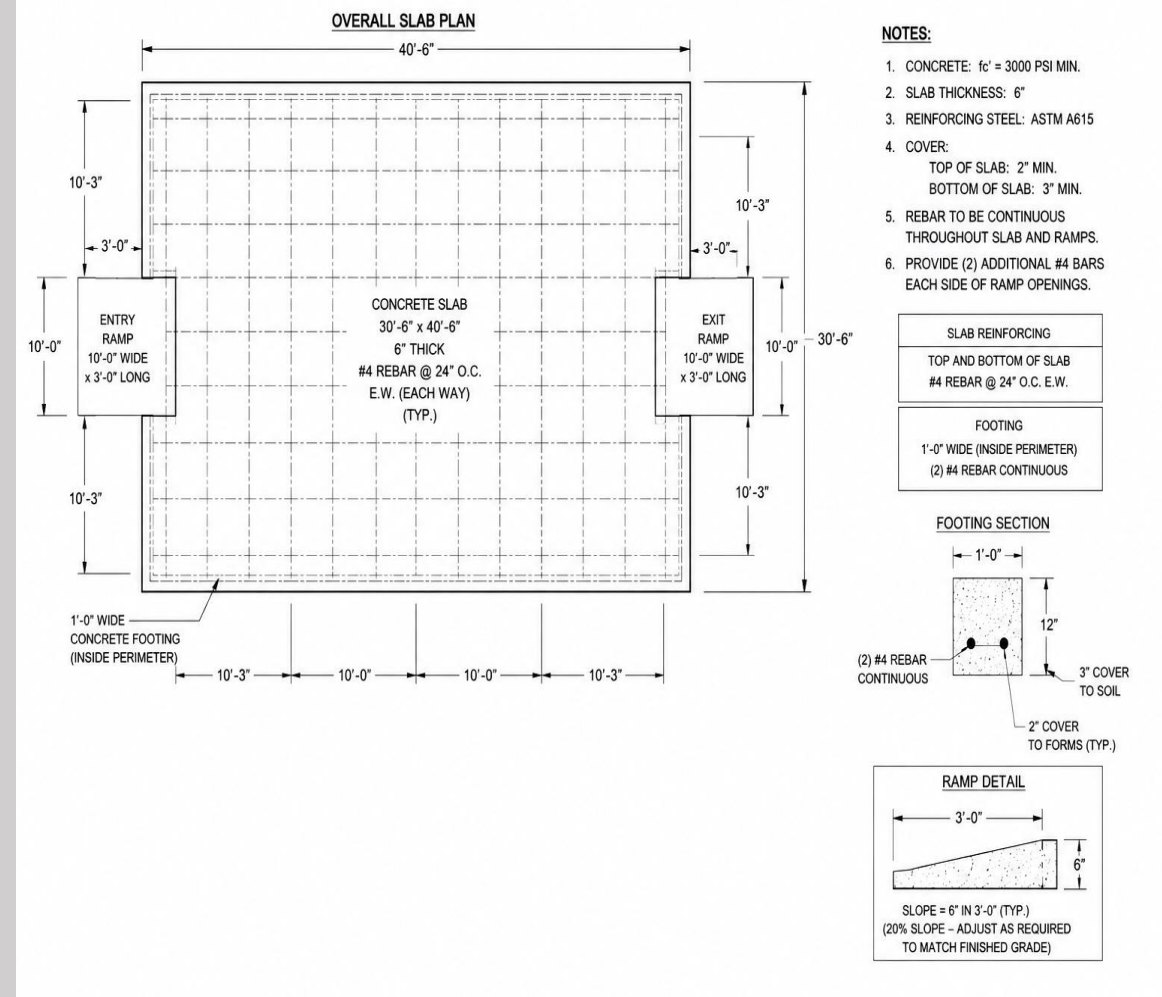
OVERALL SLAB PLAN

40'-6"

10'-3"

3'-0"

10'-0"

ENTRY RAMP 10'-0" WIDE x 3'-0" LONG

10'-3"

CONCRETE SLAB
30'-6" x 40'-6"
6" THICK
#4 REBAR @ 24" O.C.
E.W. (EACH WAY)
(TYP.)

10'-3"

3'-0"

EXIT RAMP 10'-0" WIDE x 3'-0" LONG

10'-0"

30'-6"

10'-3"

1'-0" WIDE CONCRETE FOOTING (INSIDE PERIMETER)

10'-3"

10'-0"

10'-0"

10'-3"

NOTES:

1. CONCRETE: fc' = 3000 PSI MIN.
2. SLAB THICKNESS: 6"
3. REINFORCING STEEL: ASTM A615
4. COVER:
TOP OF SLAB: 2" MIN.
BOTTOM OF SLAB: 3" MIN.
5. REBAR TO BE CONTINUOUS THROUGHOUT SLAB AND RAMPS.
6. PROVIDE (2) ADDITIONAL #4 BARS EACH SIDE OF RAMP OPENINGS.

SLAB REINFORCING
TOP AND BOTTOM OF SLAB
#4 REBAR @ 24" O.C. E.W.

FOOTING
1'-0" WIDE (INSIDE PERIMETER)
(2) #4 REBAR CONTINUOUS

FOOTING SECTION

1'-0"

12"

(2) #4 REBAR CONTINUOUS

3" COVER TO SOIL

2" COVER TO FORMS (TYP.)

RAMP DETAIL

3'-0"

6"

SLOPE = 6" IN 3'-0" (TYP.)
(20% SLOPE – ADJUST AS REQUIRED TO MATCH FINISHED GRADE)